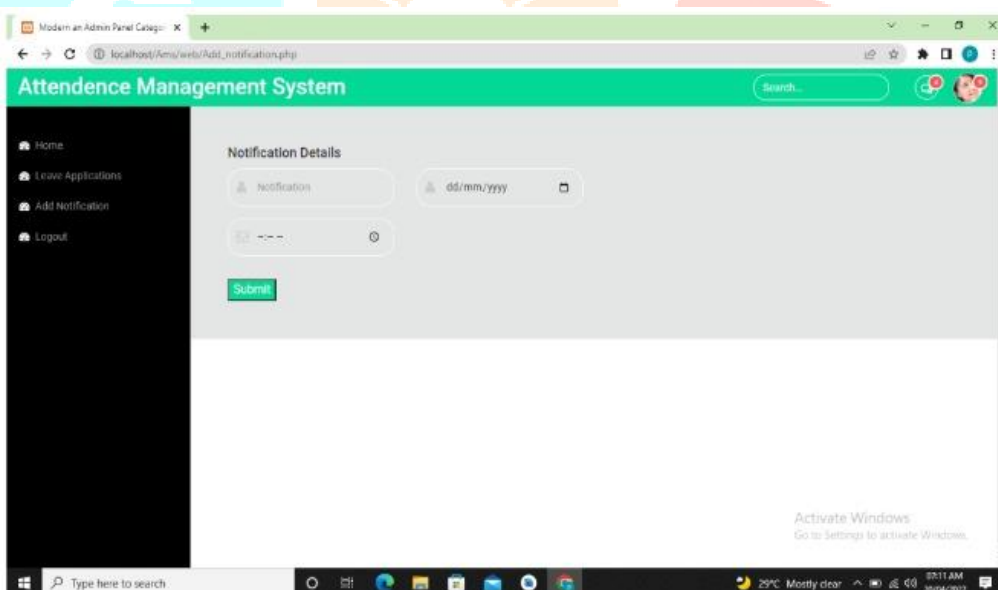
Modern an Admin Panel Catego ×

localhost/Ams/web/Add_notification.php

Attendence Management System

Search...

Home

Leave Applications

Add Notification

Logout

Notification Details

Notification

dd/mm/yyyy

--:-- -

Submit

Activate Windows
Go to Settings to activate Windows.

Type here to search

29°C Mostly clear

07:11 AM
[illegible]